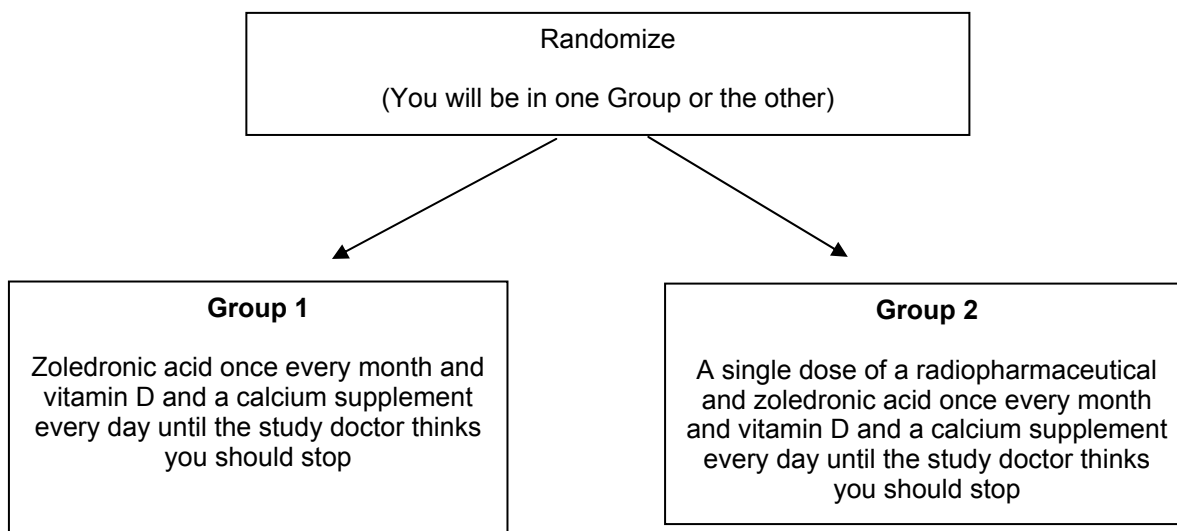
Randomize

(You will be in one Group or the other)

**Group 1**

Zoledronic acid once every month and vitamin D and a calcium supplement every day until the study doctor thinks you should stop

**Group 2**

A single dose of a radiopharmaceutical and zoledronic acid once every month and vitamin D and a calcium supplement every day until the study doctor thinks you should stop